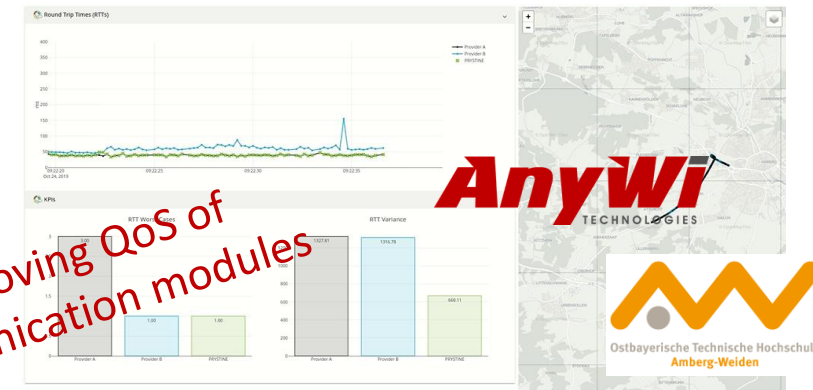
Round Trip Times (RTTs)

400
350
300
250
200
150
100
50

ms

Provider A
Provider B
PRYSTINE

09:22:20
Oct 24, 2019
09:22:25
09:22:30
09:22:35

KPIs

RTT Worst Cases

3
2.5
2
1.5
1
0.5
0

3.00
1.00
1.00

Provider A
Provider B
PRYSTINE

RTT Variance

1000
800
600
400
200
0

1327.81
1316.78
668.11

Provider A
Provider B
PRYSTINE

oving QoS of
ication modules

AnyWi
TECHNOLOGIES

Ostbayerische Technische Hochschul
Amberg-Weiden

+
−